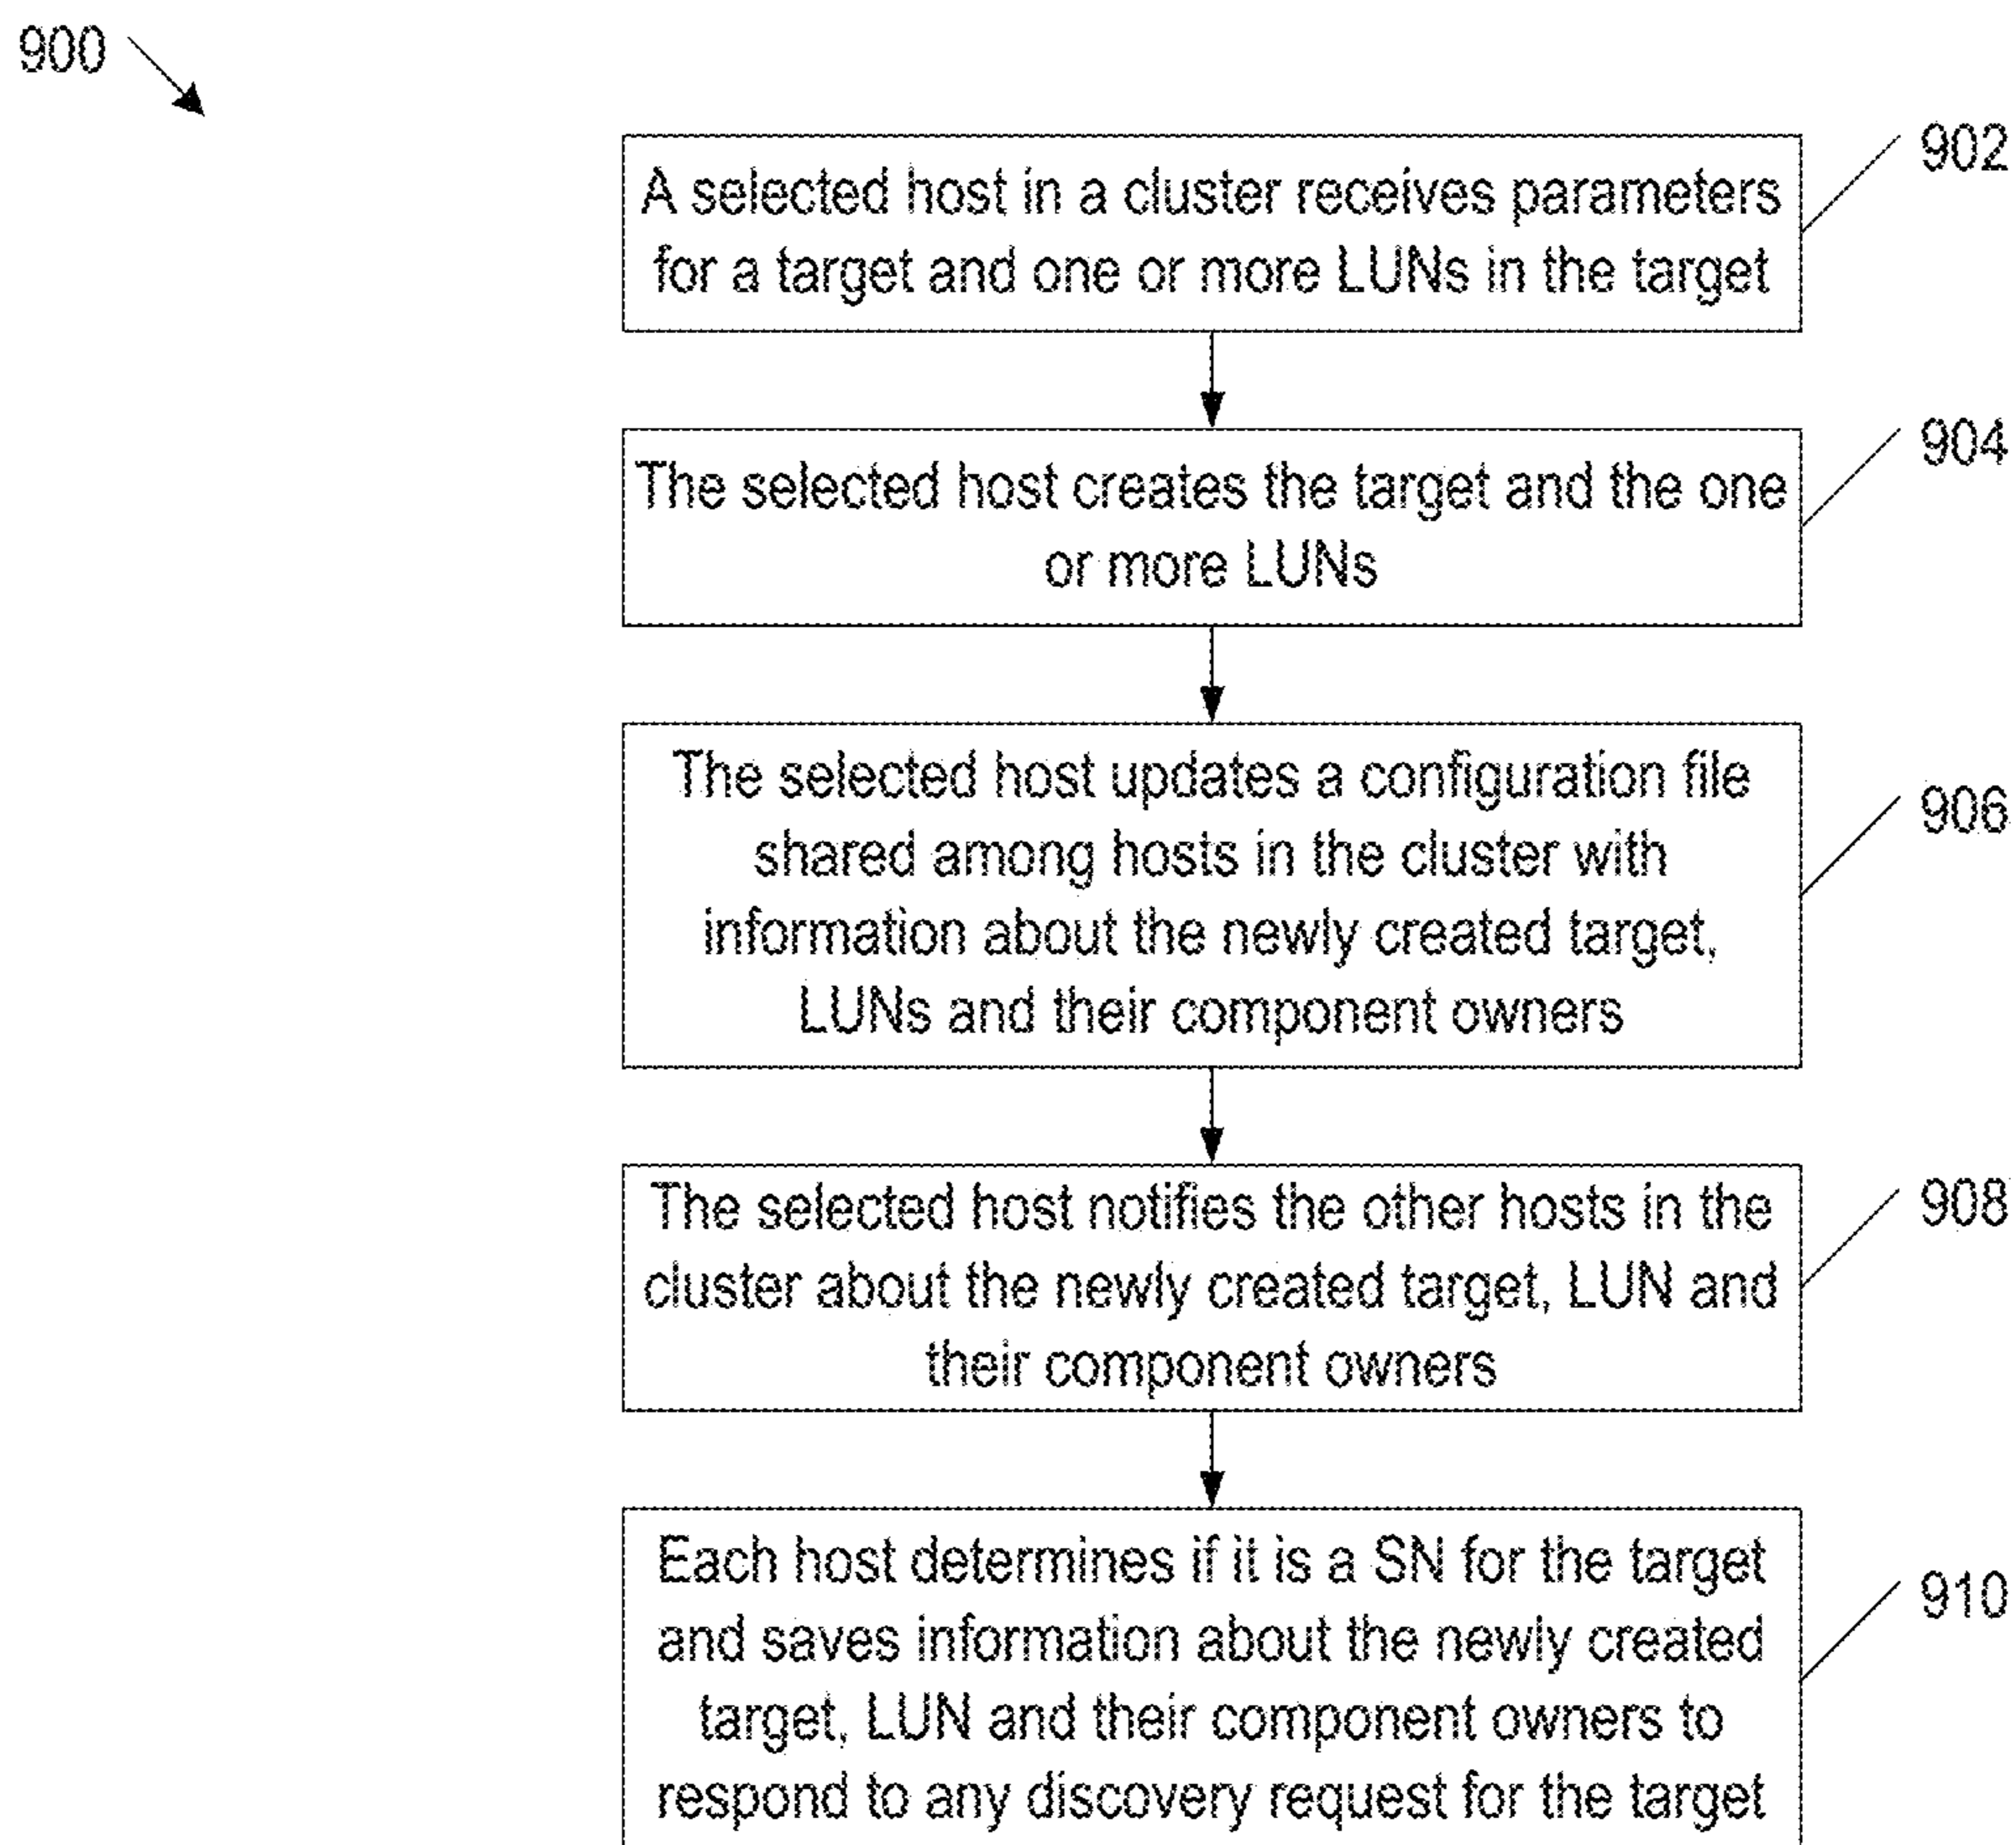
900

A selected host in a cluster receives parameters for a target and one or more LUNs in the target

902

The selected host creates the target and the one or more LUNs

904

The selected host updates a configuration file shared among hosts in the cluster with information about the newly created target, LUNs and their component owners

906

The selected host notifies the other hosts in the cluster about the newly created target, LUN and their component owners

908

Each host determines if it is a SN for the target and saves information about the newly created target, LUN and their component owners to respond to any discovery request for the target

910